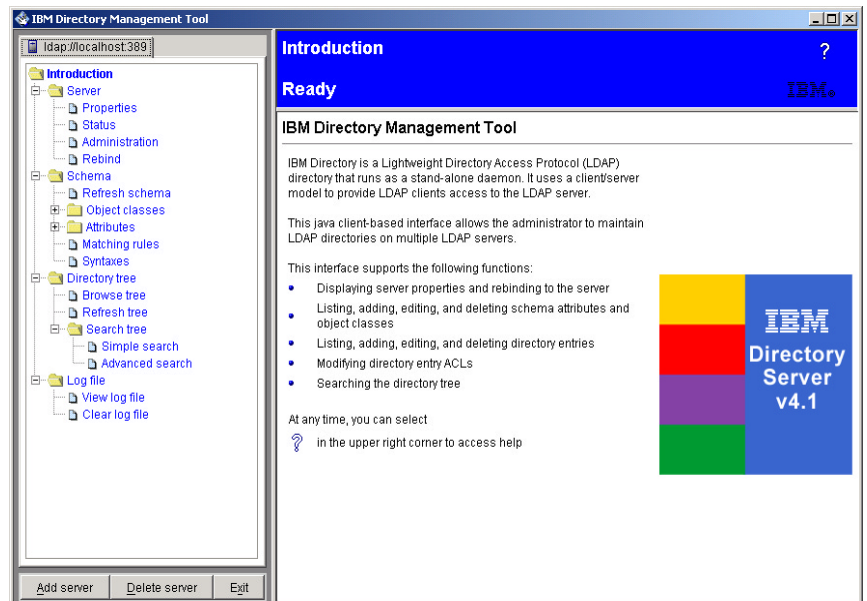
IBM Directory Management Tool

ldap://localhost:389

Introduction
Server
Properties
Status
Administration
Rebind
Schema
Refresh schema
Object classes
Attributes
Matching rules
Syntaxes
Directory tree
Browse tree
Refresh tree
Search tree
Simple search
Advanced search
Log file
View log file
Clear log file

Add server
Delete server
Exit

Introduction
?
Ready
IBM.

IBM Directory Management Tool

IBM Directory is a Lightweight Directory Access Protocol (LDAP) directory that runs as a stand-alone daemon. It uses a client/server model to provide LDAP clients access to the LDAP server.

This java client-based interface allows the administrator to maintain LDAP directories on multiple LDAP servers.

This interface supports the following functions:
• Displaying server properties and rebinding to the server
• Listing, adding, editing, and deleting schema attributes and object classes
• Listing, adding, editing, and deleting directory entries
• Modifying directory entry ACLs
• Searching the directory tree

At any time, you can select
? in the upper right corner to access help

IBM
Directory
Server
v4.1